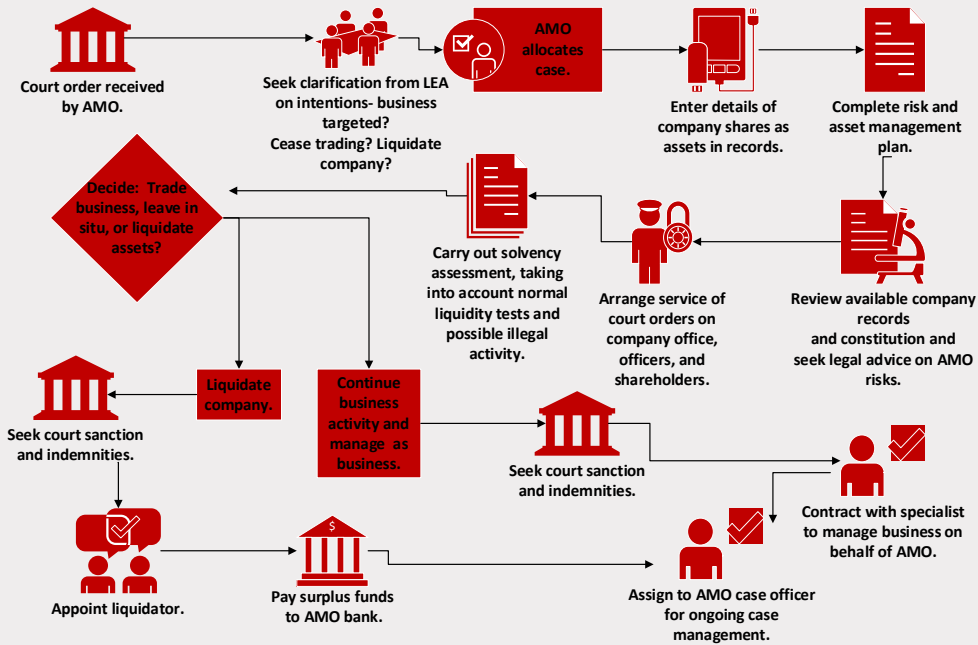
Court order received by AMO.

Seek clarification from LEA on intentions- business targeted? Cease trading? Liquidate company?

AMO allocates case.

Enter details of company shares as assets in records.

Complete risk and asset management plan.

Review available company records and constitution and seek legal advice on AMO risks.

Arrange service of court orders on company office, officers, and shareholders.

Carry out solvency assessment, taking into account normal liquidity tests and possible illegal activity.

Decide: Trade business, leave in situ, or liquidate assets?

Liquidate company.

Continue business activity and manage as business.

Seek court sanction and indemnities.

Seek court sanction and indemnities.

Contract with specialist to manage business on behalf of AMO.

Appoint liquidator.

$

Pay surplus funds to AMO bank.

Assign to AMO case officer for ongoing case management.